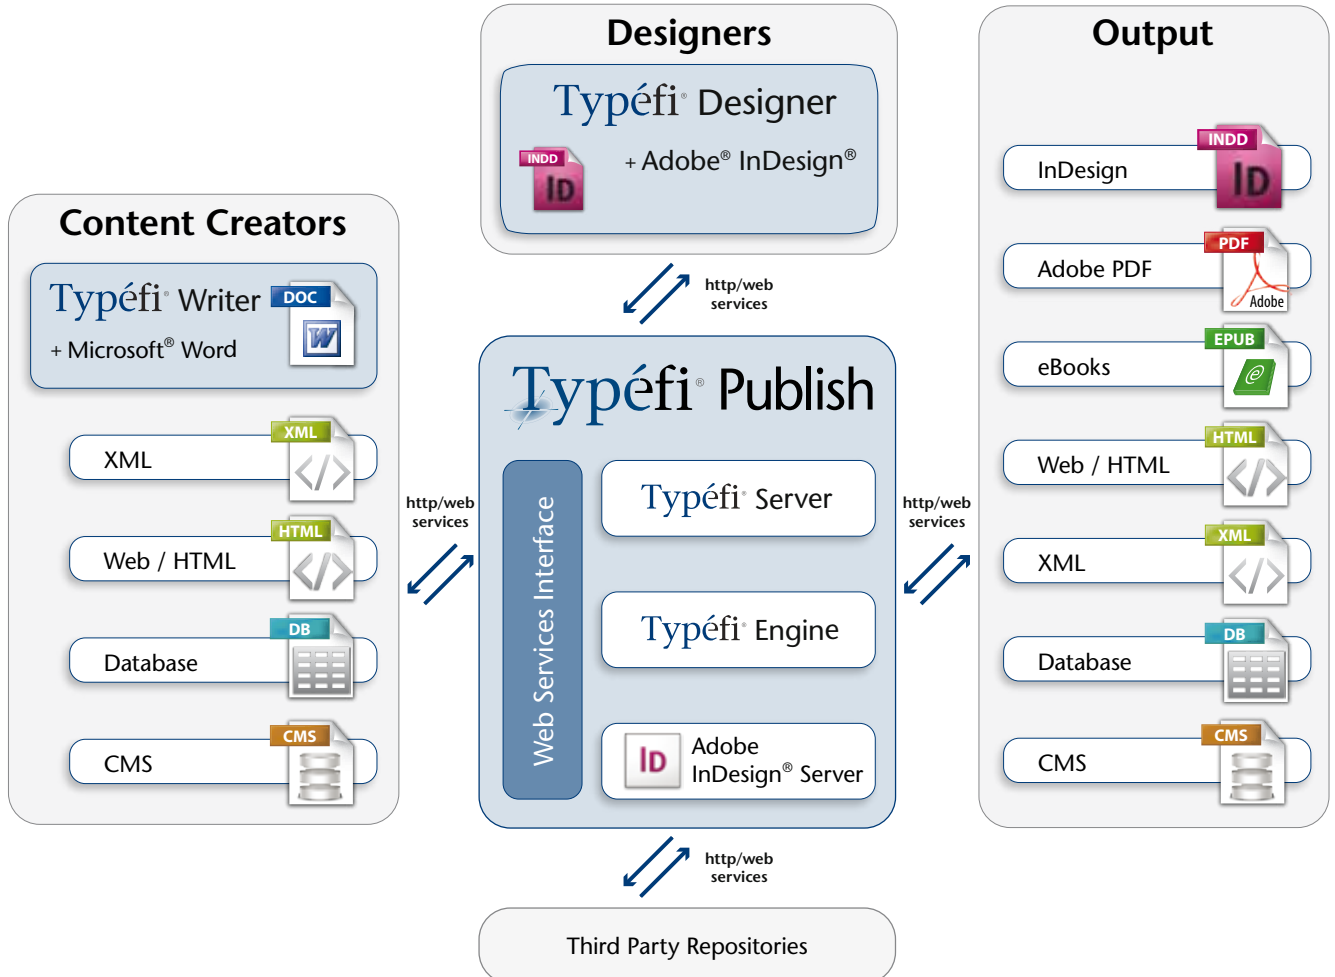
Designers

Typéfi Designer

INDD
ID
+ Adobe® InDesign®

Content Creators

Typéfi Writer
DOC
+ Microsoft® Word

XML
XML
</>

HTML
Web / HTML
</>

DB
Database

CMS
CMS

http/web services

http/web services

Typéfi Publish

Web Services Interface

Typéfi Server

Typéfi Engine

ID
Adobe InDesign® Server

http/web services

http/web services

Third Party Repositories

Output

INDD
InDesign
ID

PDF
Adobe PDF
Adobe

EPUB
eBooks

HTML
Web / HTML
</>

XML
XML
</>

DB
Database

CMS
CMS